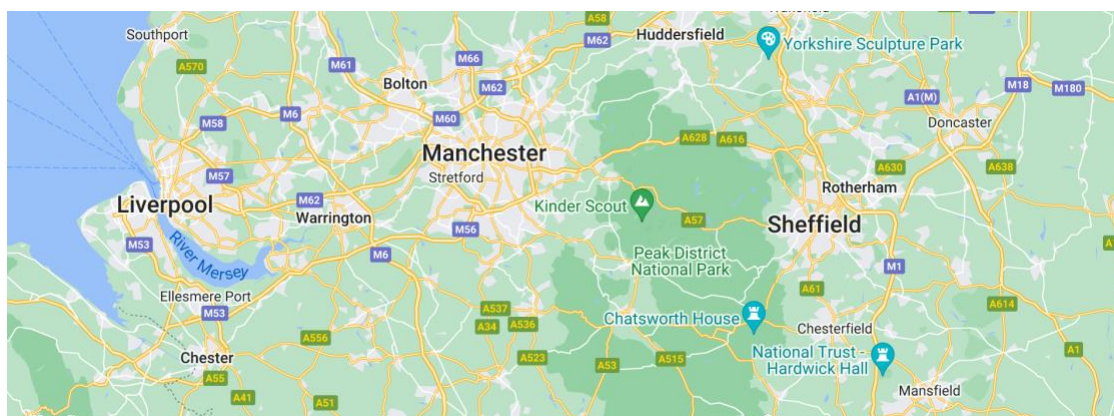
Southport
A570
M61
M66
A58
M62
Huddersfield
Yorkshire Sculpture Park
Bolton
M62
M6
M58
M60
A1(M)
M18
M180
Doncaster
Manchester
A628
A616
A630
A638
M57
Stretford
Rotherham
Liverpool
M62
Warrington
Kinder Scout
A57
Sheffield
M53
River Mersey
M56
M6
Peak District National Park
M1
Ellesmere Port
M53
A61
A614
A537
A34
A536
Chatsworth House
Chesterfield
A556
Chester
A523
A53
A515
National Trust - Hardwick Hall
A1
A55
A41
A51
Mansfield